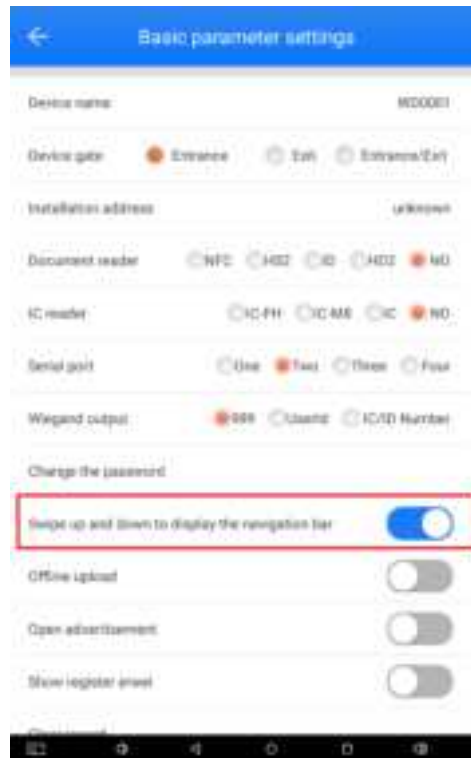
Basic parameter settings

Device name
WD0001

Device gate
Entrance
Exit
Entrance/Exit

Installation address
unknown

Document reader
NFC
HID2
ID
HID3
NO

IC reader
IC-PH
IC-M8
IC
NO

Serial port
One
Two
Three
Four

Wiegand output
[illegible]
UserId
IC/ID Number

Change the password

Swipe up and down to display the navigation bar

Offline upload

Open advertisement

Show register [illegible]